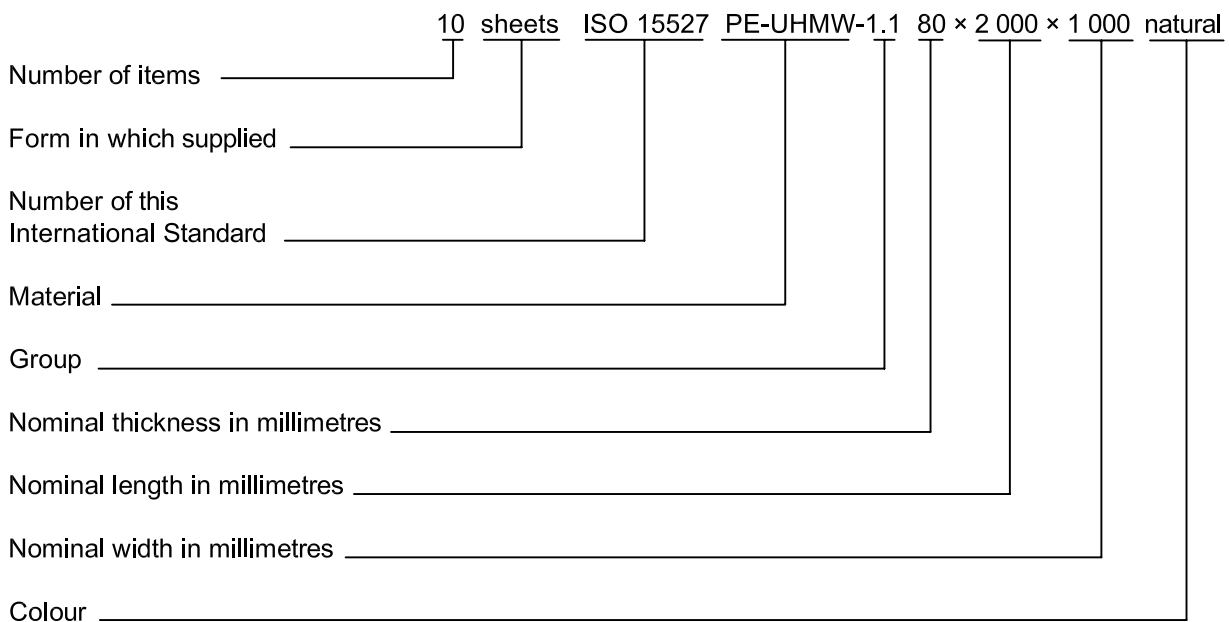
10 sheets ISO 15527 PE-UHMW-1.1 80 × 2 000 × 1 000 natural

Number of items

Form in which supplied

Number of this International Standard

Material

Group

Nominal thickness in millimetres

Nominal length in millimetres

Nominal width in millimetres

Colour